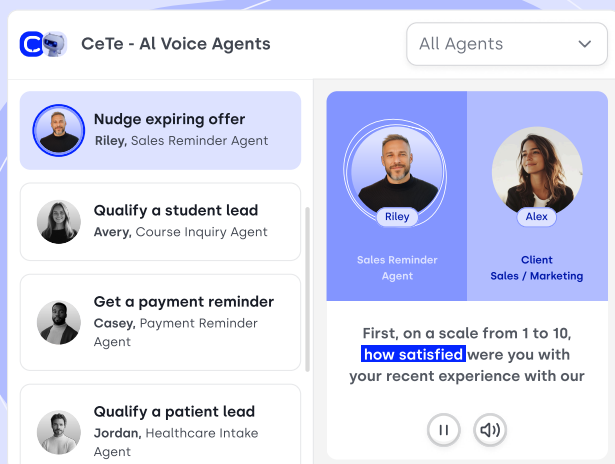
CeTe - Al Voice Agents

All Agents

Nudge expiring offer
Riley, Sales Reminder Agent

Qualify a student lead
Avery, Course Inquiry Agent

Get a payment reminder
Casey, Payment Reminder Agent

Qualify a patient lead
Jordan, Healthcare Intake Agent

Riley
Sales Reminder Agent

Alex
Client
Sales / Marketing

First, on a scale from 1 to 10, how satisfied were you with your recent experience with our